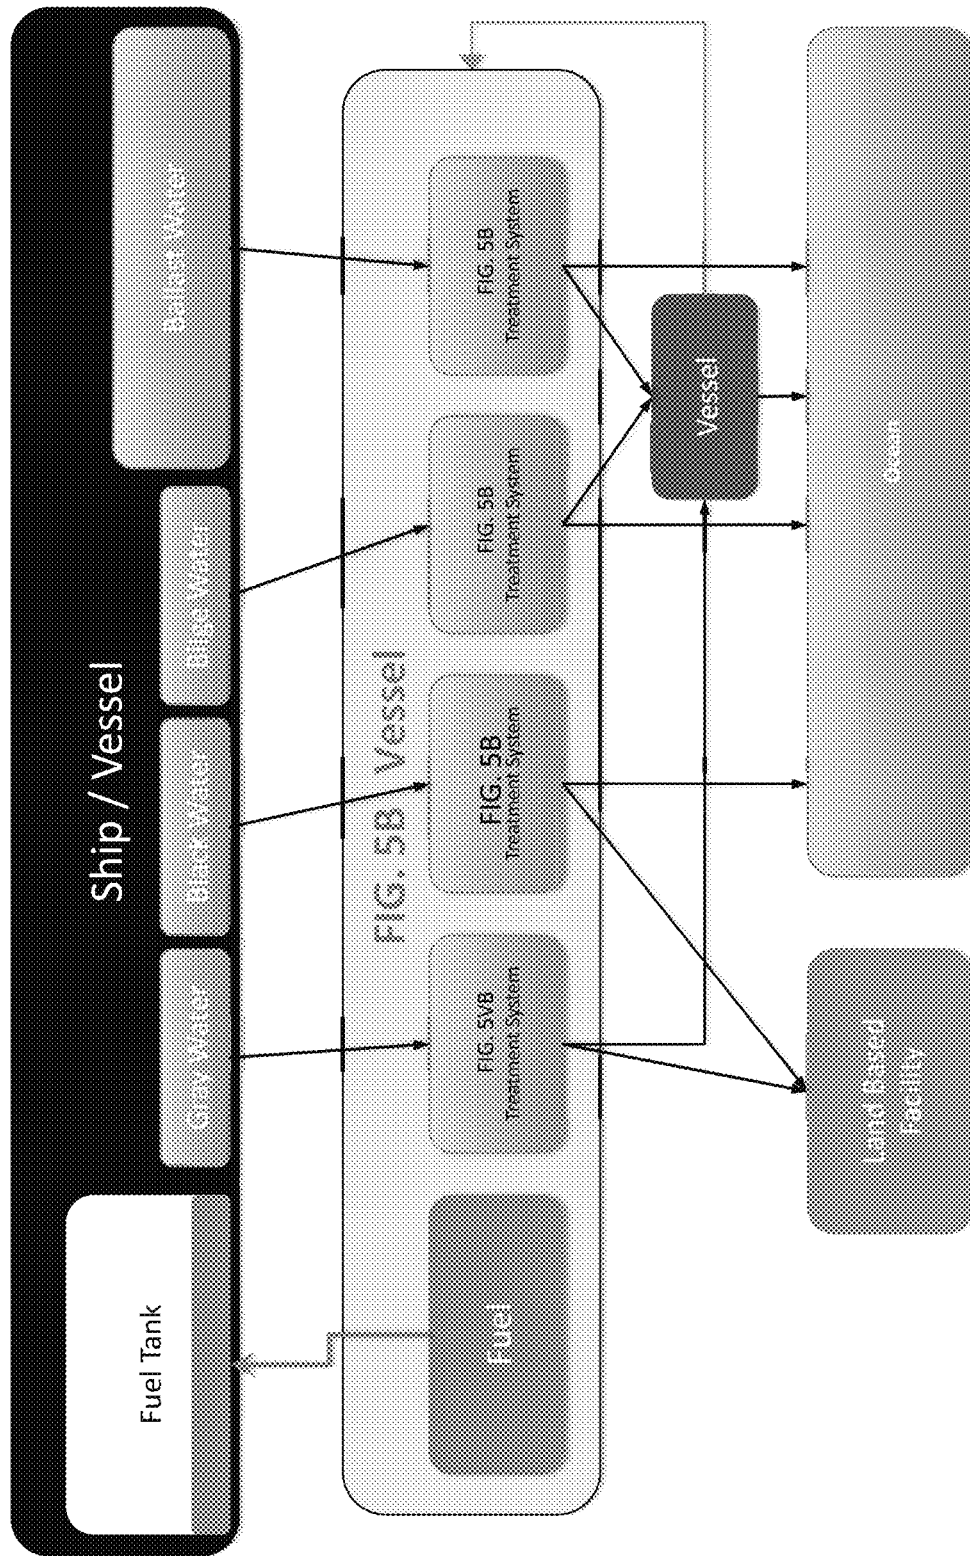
Ship / Vessel

Ballast Water

Bilge Water

Black Water

Gray Water

Fuel Tank

FIG. 5B Vessel

FIG. 5B
Treatment System

FIG. 5B
Treatment System

FIG. 5B
Treatment System

FIG. 5VB
Treatment System

Fuel

Vessel

Ocean

Land Based Facility